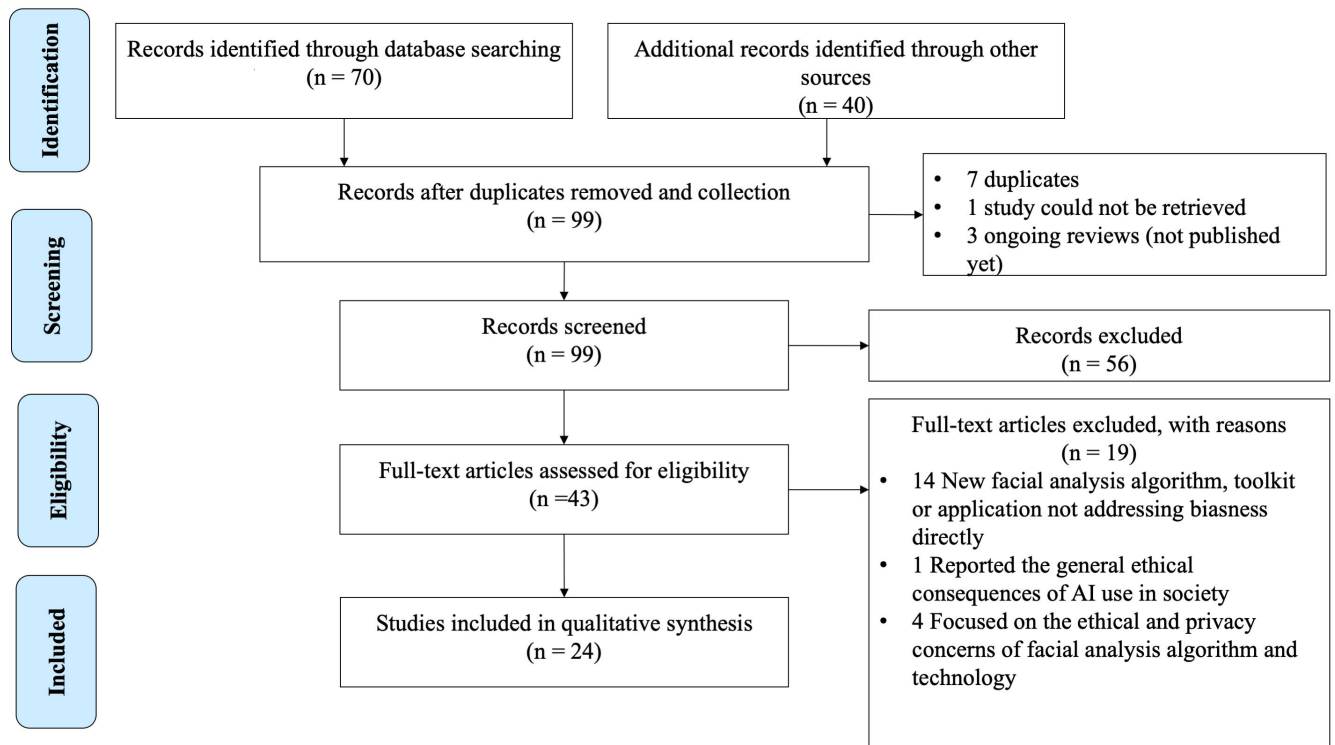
Identification

Records identified through database searching
(n = 70)

Additional records identified through other sources
(n = 40)

Screening

Records after duplicates removed and collection
(n = 99)

- 7 duplicates
- 1 study could not be retrieved
- 3 ongoing reviews (not published yet)

Records screened
(n = 99)

Records excluded
(n = 56)

Eligibility

Full-text articles assessed for eligibility
(n =43)

Full-text articles excluded, with reasons
(n = 19)
- 14 New facial analysis algorithm, toolkit or application not addressing biasness directly
- 1 Reported the general ethical consequences of AI use in society
- 4 Focused on the ethical and privacy concerns of facial analysis algorithm and technology

Included

Studies included in qualitative synthesis
(n = 24)